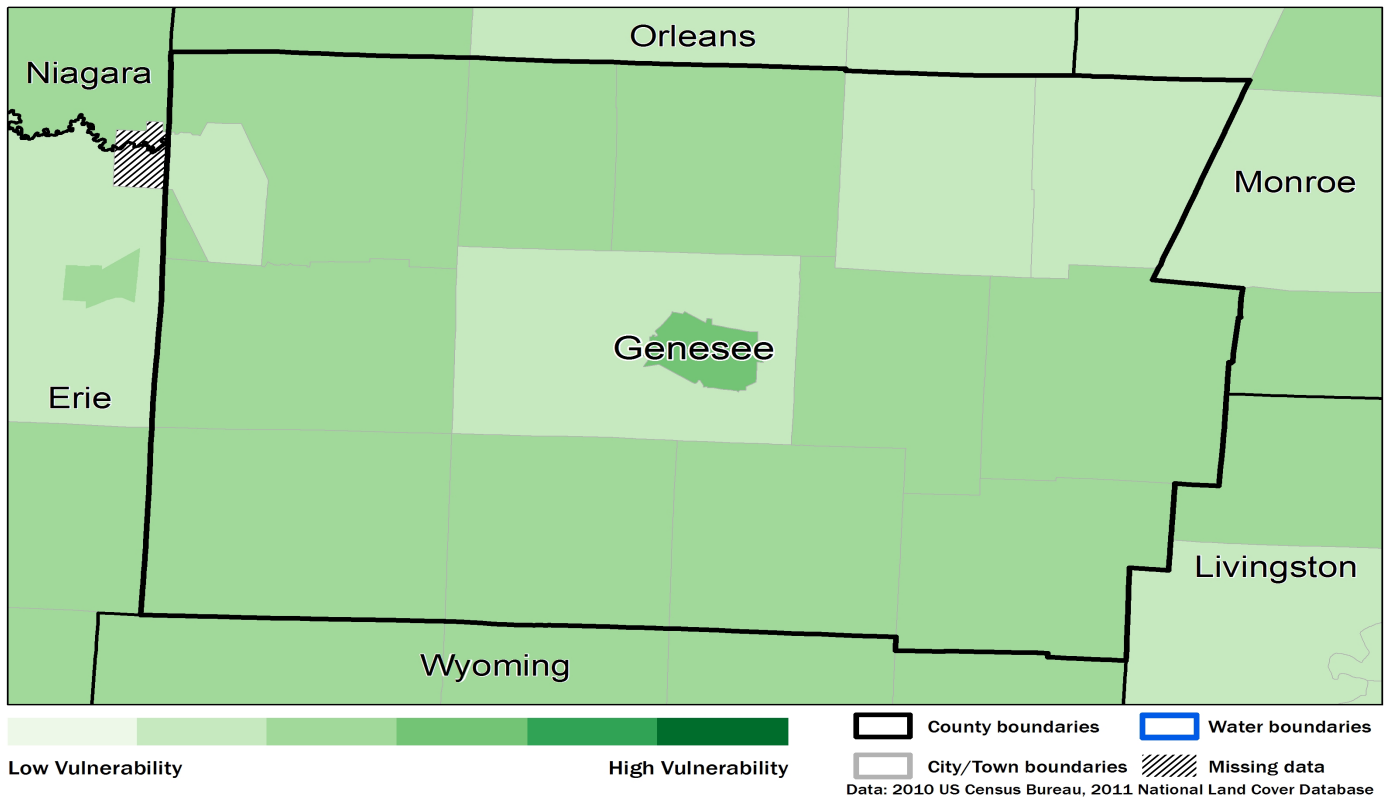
Orleans

Niagara

Monroe

Genesee

Erie

Livingston

Wyoming

Low Vulnerability

High Vulnerability

County boundaries

Water boundaries

City/Town boundaries

Missing data

Data: 2010 US Census Bureau, 2011 National Land Cover Database